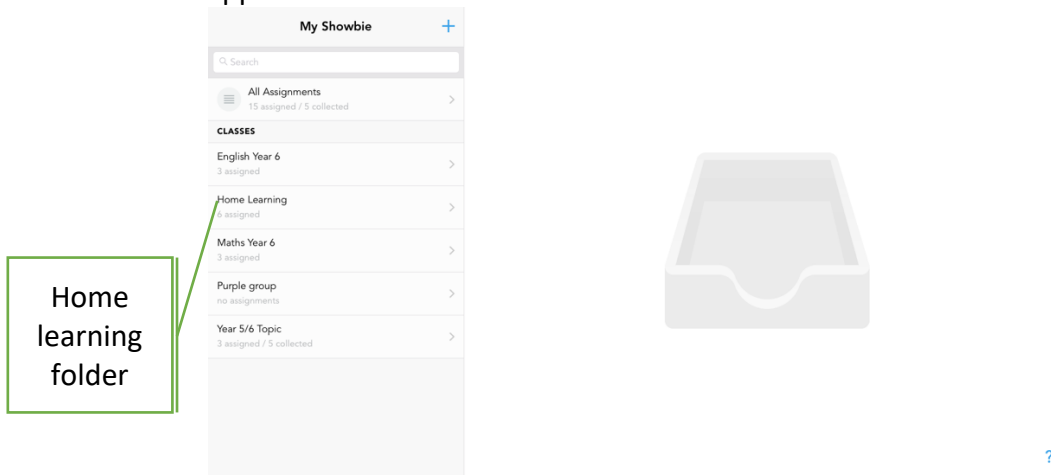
My Showbie
+
Search
All Assignments
15 assigned / 5 collected
CLASSES
English Year 6
3 assigned
Home Learning
6 assigned
Maths Year 6
3 assigned
Purple group
no assignments
Year 5/6 Topic
3 assigned / 5 collected

Home learning folder

?